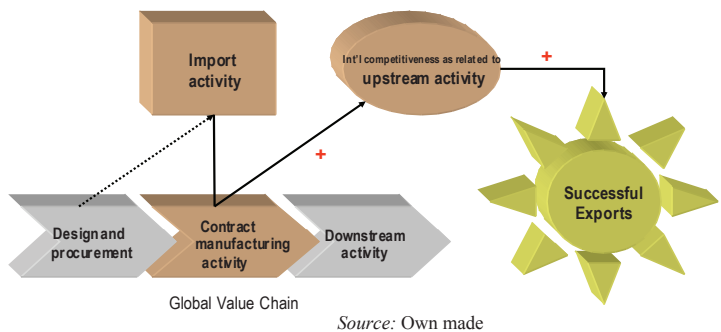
Import activity

Int'l competitiveness as related to upstream activity

+

+

Successful Exports

Designand procurement

Contract manufacturing activity

Downstream activity

Global Value Chain

Source: Own made